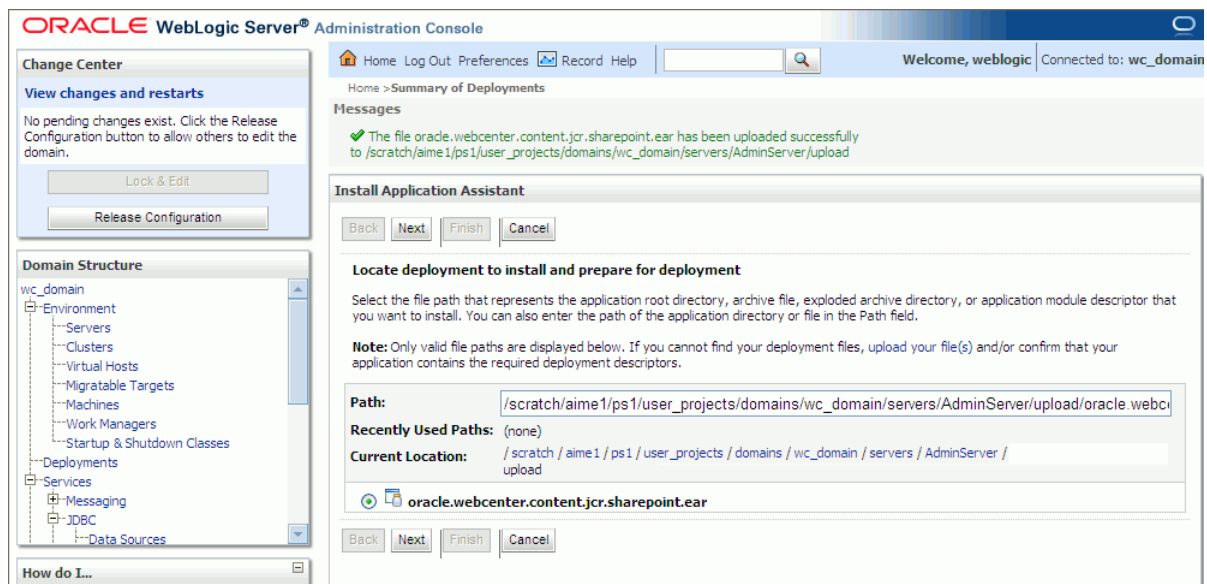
ORACLE WebLogic Server® Administration Console

Change Center

View changes and restarts

No pending changes exist. Click the Release Configuration button to allow others to edit the domain.

Lock & Edit

Release Configuration

Domain Structure

wc_domain
Environment
Servers
Clusters
Virtual Hosts
Migratable Targets
Machines
Work Managers
Startup & Shutdown Classes
Deployments
Services
Messaging
JDBC
Data Sources

How do I...

Home Log Out Preferences Record Help

Welcome, weblogic Connected to: wc_domain

Home > Summary of Deployments

Messages

The file oracle.webcenter.content.jcr.sharepoint.ear has been uploaded successfully to /scratch/aime1/ps1/user_projects/domains/wc_domain/servers/AdminServer/upload

Install Application Assistant

Back Next Finish Cancel

Locate deployment to install and prepare for deployment

Select the file path that represents the application root directory, archive file, exploded archive directory, or application module descriptor that you want to install. You can also enter the path of the application directory or file in the Path field.

Note: Only valid file paths are displayed below. If you cannot find your deployment files, upload your file(s) and/or confirm that your application contains the required deployment descriptors.

| Path: | /scratch/aime1/ps1/user_projects/domains/wc_domain/servers/AdminServer/upload/oracle.webc |
|---|---|
| Recently Used Paths: | (none) |
| Current Location: | / scratch / aime1 / ps1 / user_projects / domains / wc_domain / servers / AdminServer / upload |

oracle.webcenter.content.jcr.sharepoint.ear

Back Next Finish Cancel